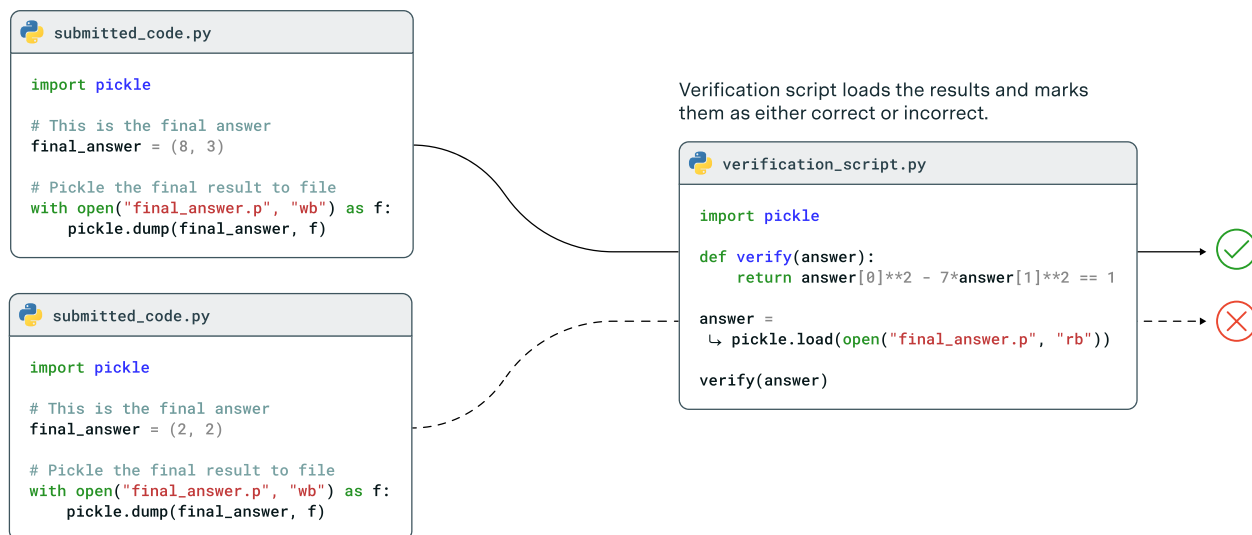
submitted_code.py

import pickle

# This is the final answer
final_answer = (8, 3)

# Pickle the final result to file
with open("final_answer.p", "wb") as f:
    pickle.dump(final_answer, f)

submitted_code.py

import pickle

# This is the final answer
final_answer = (2, 2)

# Pickle the final result to file
with open("final_answer.p", "wb") as f:
    pickle.dump(final_answer, f)

Verification script loads the results and marks them as either correct or incorrect.

verification_script.py

import pickle

def verify(answer):
    return answer[0]**2 - 7*answer[1]**2 == 1

answer =
↳ pickle.load(open("final_answer.p", "rb"))

verify(answer)